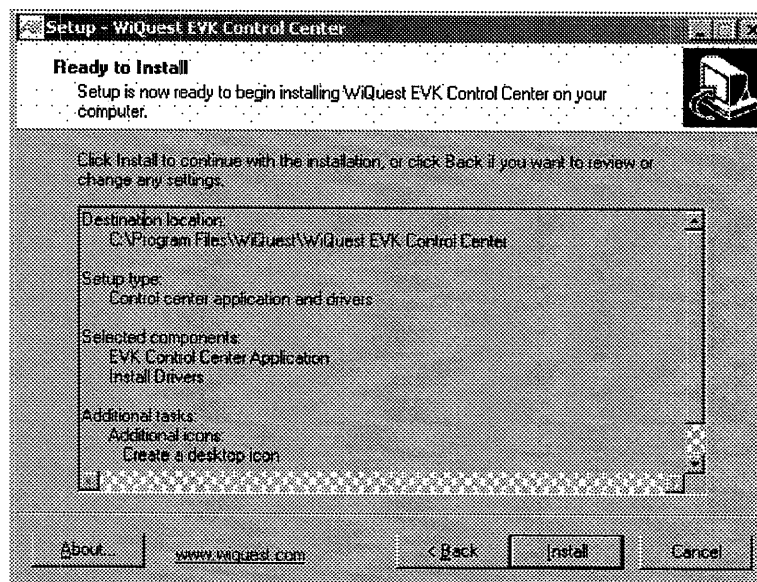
Setup - WiQuest EVK Control Center

Ready to Install
Setup is now ready to begin installing WiQuest EVK Control Center on your computer.

Click Install to continue with the installation, or click Back if you want to review or change any settings.

Destination location:
C:\Program Files\WiQuest\WiQuest EVK Control Center

Setup type:
Control center application and drivers

Selected components:
EVK Control Center Application
Install Drivers

Additional tasks:
Additional icons:
Create a desktop icon

About...
www.wiquest.com
< Back
Install
Cancel